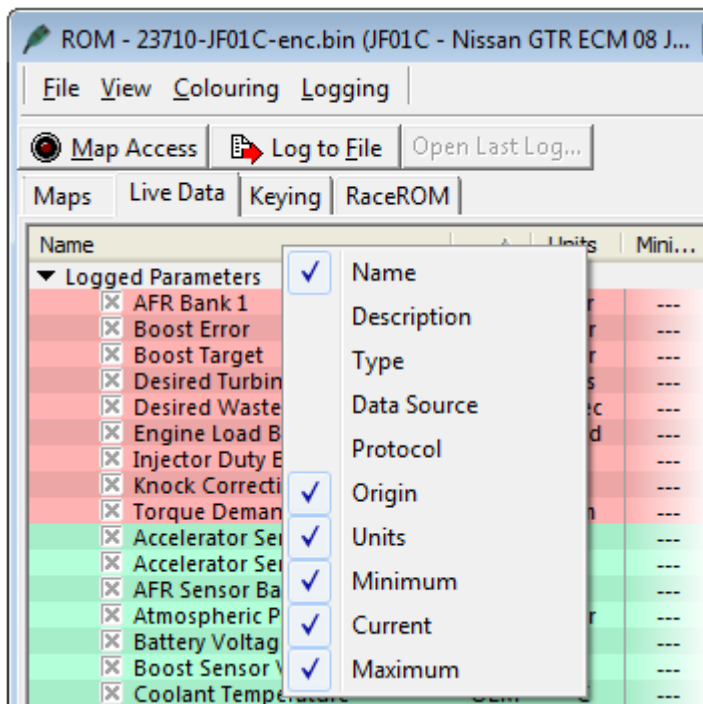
ROM - 23710-JF01C-enc.bin (JF01C - Nissan GTR ECM 08 J...

File View Colouring Logging

Map Access Log to File Open Last Log...

Maps Live Data Keying RaceROM

| Name | | Units | Mini... |
|---|---|---|---|
| Logged Parameters | | | |
| AFR Bank 1 | | r | --- |
| Boost Error | | r | --- |
| Boost Target | | r | --- |
| Desired Turbin | | s | --- |
| Desired Waste | | ec | --- |
| Engine Load B | | d | --- |
| Injector Duty E | | | --- |
| Knock Correcti | | | --- |
| Torque Deman | | n | --- |
| Accelerator Se | | | --- |
| Accelerator Se | | | --- |
| AFR Sensor Ba | | | --- |
| Atmospheric P | | r | --- |
| Battery Voltag | | | --- |
| Boost Sensor V | | | --- |
| Coolant Temperature | | | --- |

Name
Description
Type
Data Source
Protocol
Origin
Units
Minimum
Current
Maximum